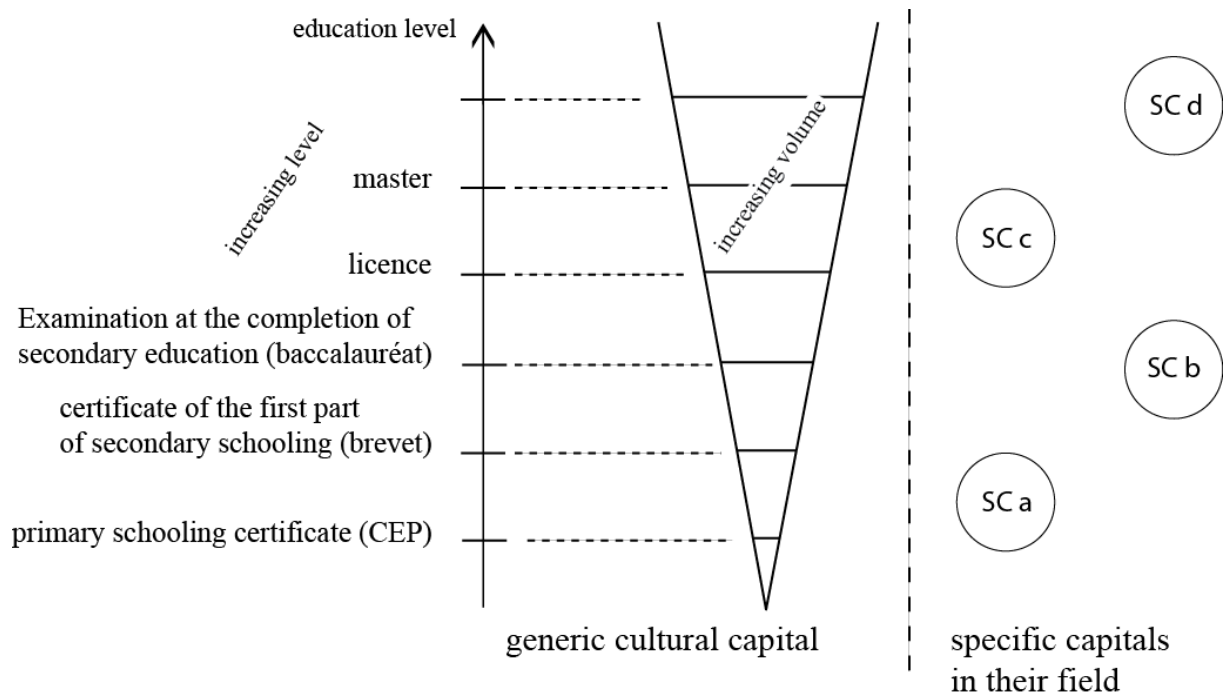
education level

increasing level

master

licence

Examination at the completion of secondary education (baccalauréat)

certificate of the first part of secondary schooling (brevet)

primary schooling certificate (CEP)

increasing volume

generic cultural capital

SC d

SC c

SC b

SC a

specific capitals in their field